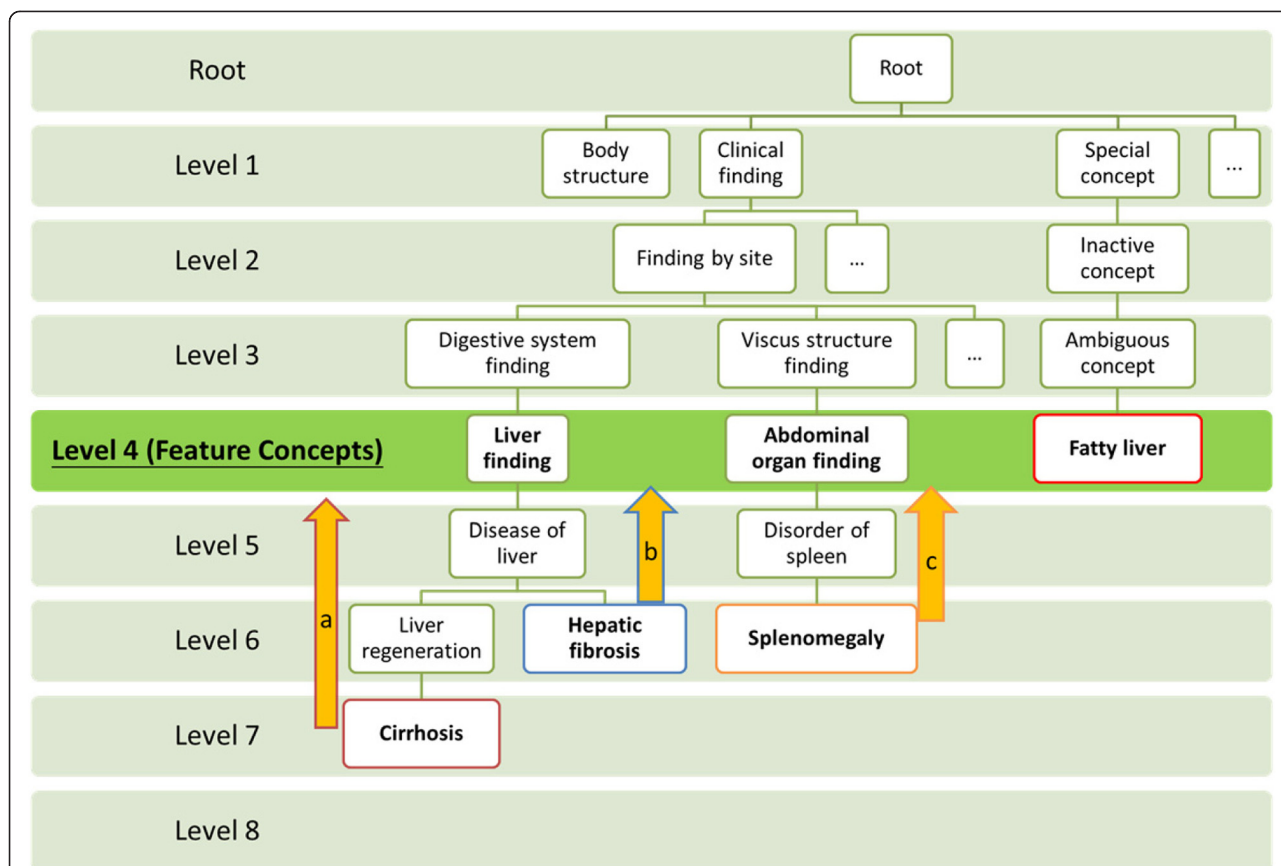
Root

Root

Level 1

Body structure

Clinical finding

Special concept

...

Level 2

Finding by site

...

Inactive concept

Level 3

Digestive system finding

Viscus structure finding

...

Ambiguous concept

Level 4 (Feature Concepts)

Liver finding

Abdominal organ finding

Fatty liver

Level 5

Disease of liver

b

Disorder of spleen

c

Level 6

a

Liver regeneration

Hepatic fibrosis

Splenomegaly

Level 7

Cirrhosis

Level 8